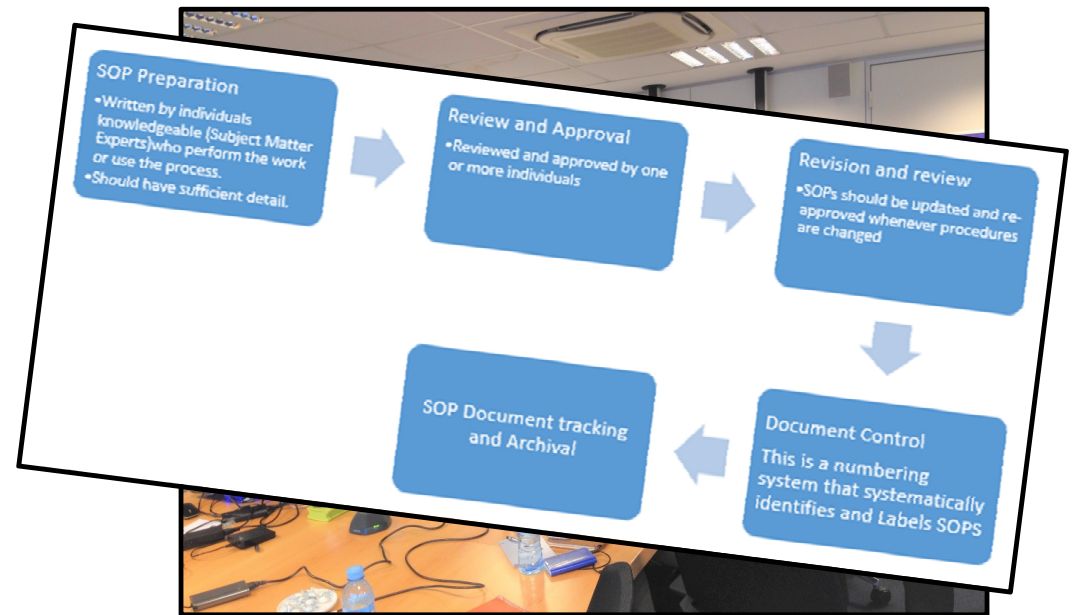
SOP Preparation
•Written by individuals knowledgeable (Subject Matter Experts)who perform the work or use the process.
•Should have sufficient detail.

Review and Approval
•Reviewed and approved by one or more individuals

Revision and review
•SOPs should be updated and re-approved whenever procedures are changed

Document Control
This is a numbering system that systematically identifies and Labels SOPS

SOP Document tracking and Archival